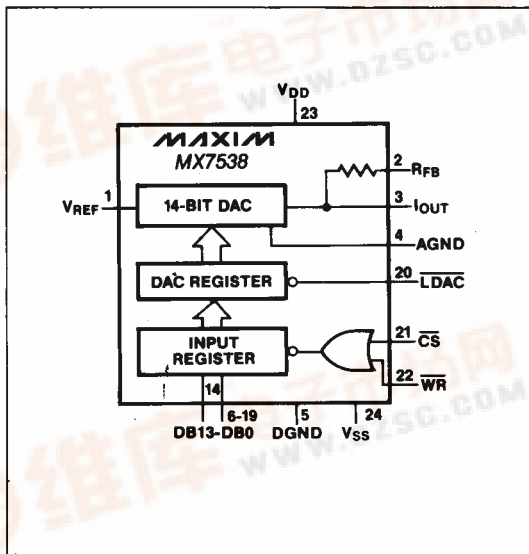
$V_{DD}$
23
MAXIM
MX7538
2 $R_{FB}$
$V_{REF}$ 1
14-BIT DAC
3 $I_{OUT}$
4 AGND
DAC REGISTER
20 $\overline{LDAC}$
INPUT REGISTER
21 $\overline{CS}$
22 $\overline{WR}$
14
6-19
5
24
DB13-DB0
DGND
$V_{SS}$
www.dzsc.com